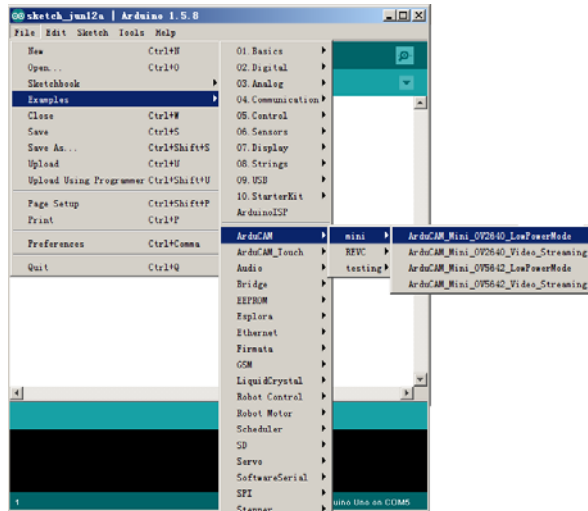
sketch_jun12a | Arduino 1.5.8

File Edit Sketch Tools Help

New Ctrl+N
Open... Ctrl+O
Sketchbook
Examples
Close Ctrl+W
Save Ctrl+S
Save As... Ctrl+Shift+S
Upload Ctrl+U
Upload Using Programmer Ctrl+Shift+U
Page Setup Ctrl+Shift+P
Print Ctrl+P
Preferences Ctrl+Comma
Quit Ctrl+Q

01.Basics
02.Digital
03.Analog
04.Communication
05.Control
06.Sensors
07.Display
08.Strings
09.USB
10.StarterKit
ArduinoISP
ArduCAM
ArduCAM_Touch
Audio
Bridge
EEPROM
Esplora
Ethernet
Firmata
GSM
LiquidCrystal
Robot Control
Robot Motor
Scheduler
SD
Servo
SoftwareSerial
SPI
Stepper

mini
REVC
testing

ArduCAM_Mini_OV2640_LowPowerMode
ArduCAM_Mini_OV2640_Video_Streaming
ArduCAM_Mini_OV5642_LowPowerMode
ArduCAM_Mini_OV5642_Video_Streaming

1
uino Uno on COM5